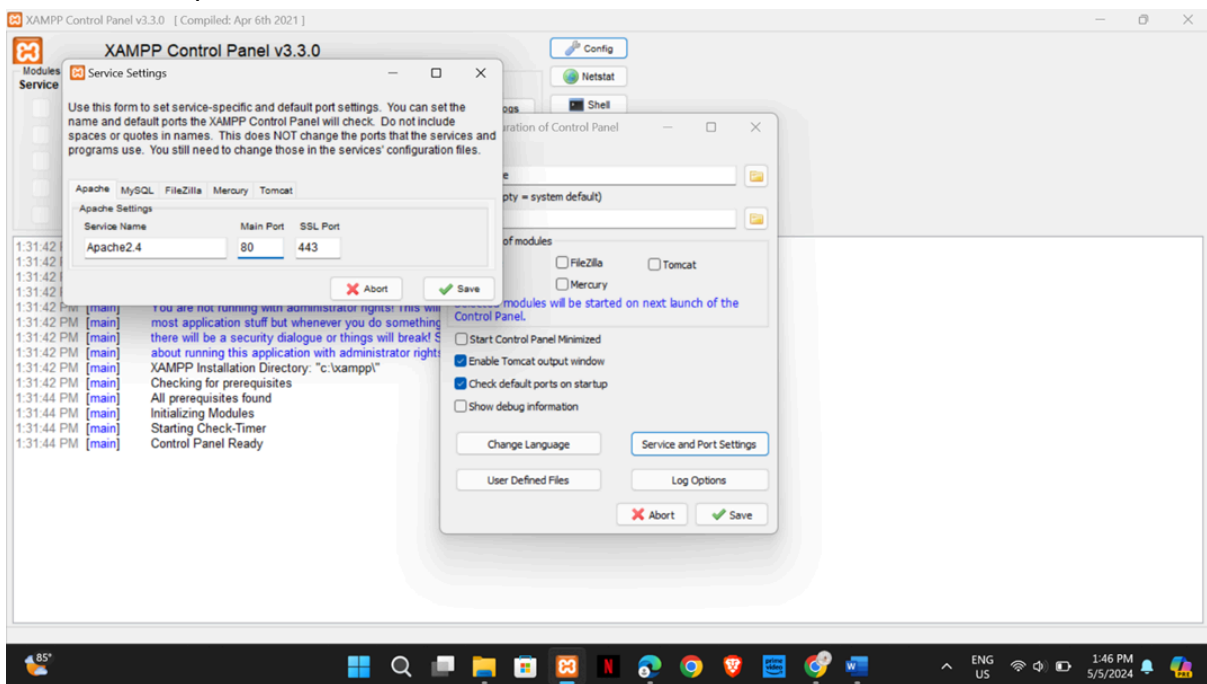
XAMPP Control Panel v3.3.0 [ Compiled: Apr 6th 2021 ]

XAMPP Control Panel v3.3.0

Modules
Service

Config
Netstat
Shell

Service Settings

Use this form to set service-specific and default port settings. You can set the name and default ports the XAMPP Control Panel will check. Do not include spaces or quotes in names. This does NOT change the ports that the services and programs use. You still need to change those in the services' configuration files.

Apache MySQL FileZilla Mercury Tomcat

Apache Settings
Service Name Main Port SSL Port
Apache2.4 80 443

Abort Save

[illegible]ration of Control Panel

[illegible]e
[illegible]pty = system default)

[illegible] of modules
FileZilla Tomcat
Mercury
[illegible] modules will be started on next launch of the Control Panel.

Start Control Panel Minimized
Enable Tomcat output window
Check default ports on startup
Show debug information

Change Language
Service and Port Settings
User Defined Files
Log Options
Abort Save

1:31:42 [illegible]
1:31:42 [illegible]
1:31:42 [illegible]
1:31:42 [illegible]
1:31:42 PM [main] You are not running with administrator rights! This will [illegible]
1:31:42 PM [main] most application stuff but whenever you do something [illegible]
1:31:42 PM [main] there will be a security dialogue or things will break! S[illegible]
1:31:42 PM [main] about running this application with administrator rights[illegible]
1:31:42 PM [main] XAMPP Installation Directory: "c:\xampp\"
1:31:42 PM [main] Checking for prerequisites
1:31:44 PM [main] All prerequisites found
1:31:44 PM [main] Initializing Modules
1:31:44 PM [main] Starting Check-Timer
1:31:44 PM [main] Control Panel Ready

85°
ENG US
1:46 PM
5/5/2024